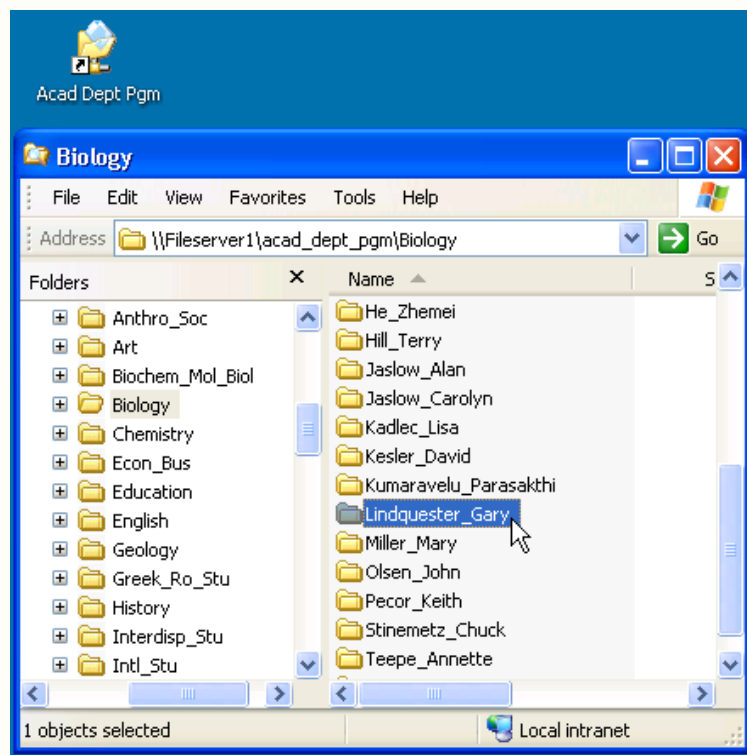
Acad Dept Pgm

Biology

File Edit View Favorites Tools Help

Address \\Fileserver1\acad_dept_pgm\Biology Go

Folders ×

Anthro_Soc
Art
Biochem_Mol_Biol
Biology
Chemistry
Econ_Bus
Education
English
Geology
Greek_Ro_Stu
History
Interdisp_Stu
Intl_Stu

Name S

He_Zhemei
Hill_Terry
Jaslow_Alan
Jaslow_Carolyn
Kadlec_Lisa
Kesler_David
Kumaravelu_Parasakthi
Lindquester_Gary
Miller_Mary
Olsen_John
Pecor_Keith
Stinemetz_Chuck
Teepe_Annette

1 objects selected

Local intranet